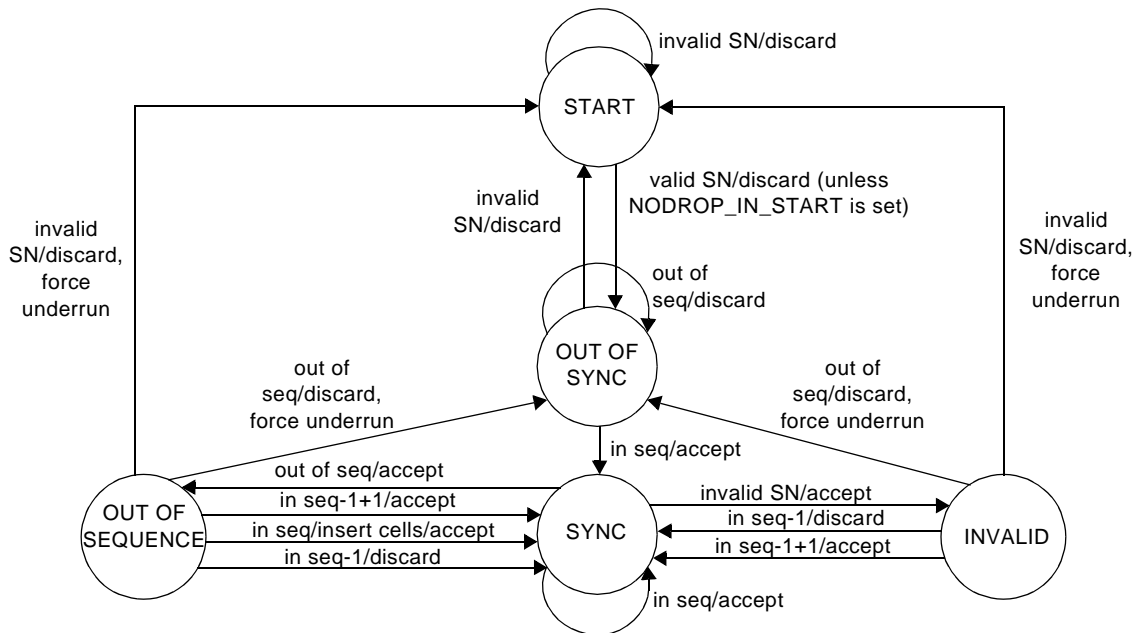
invalid SN/discard

START

invalid SN/discard, force underrun

invalid SN/discard

valid SN/discard (unless NODROP_IN_START is set)

invalid SN/discard, force underrun

out of seq/discard

OUT OF SYNC

out of seq/discard, force underrun

out of seq/discard, force underrun

in seq/accept

out of seq/accept

in seq-1+1/accept

OUT OF SEQUENCE

in seq/insert cells/accept

in seq-1/discard

SYNC

invalid SN/accept

in seq-1/discard

in seq-1+1/accept

INVALID

in seq/accept